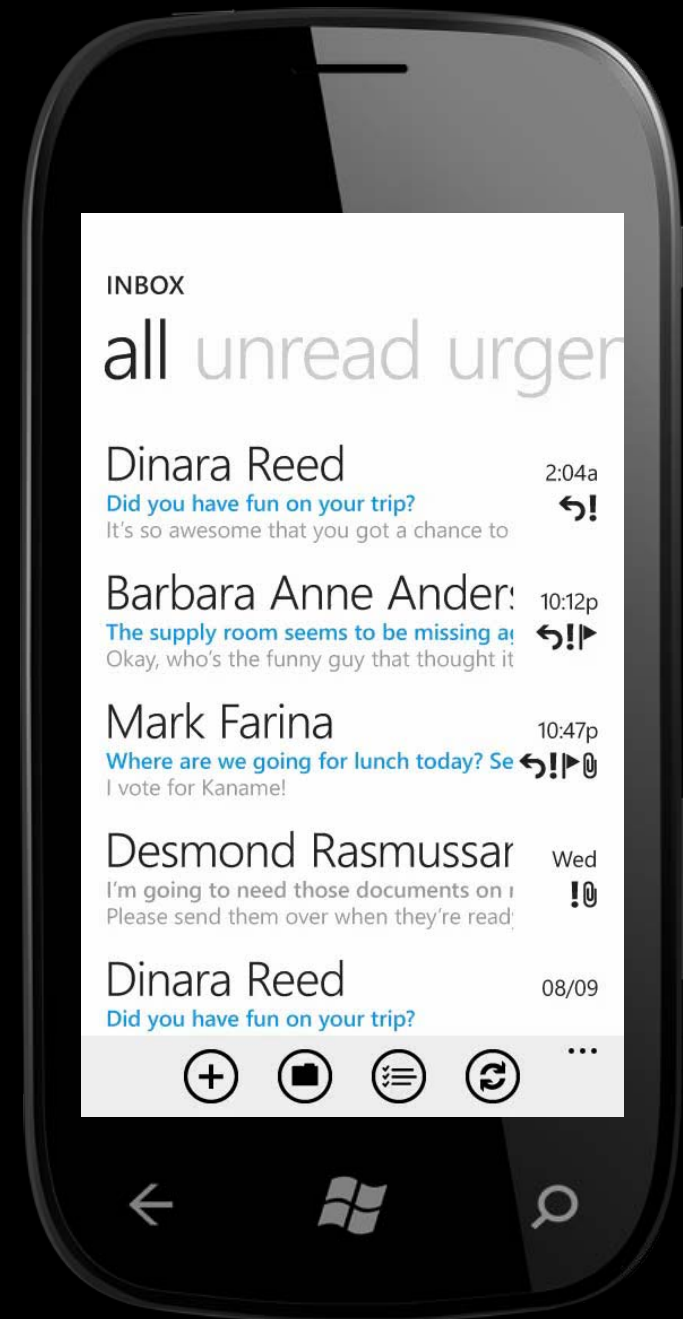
INBOX

all unread urger

Dinara Reed
2:04a
Did you have fun on your trip?
It's so awesome that you got a chance to

Barbara Anne Anders
10:12p
The supply room seems to be missing a
Okay, who's the funny guy that thought it

Mark Farina
10:47p
Where are we going for lunch today? Se
I vote for Kaname!

Desmond Rasmussar
Wed
I'm going to need those documents on
Please send them over when they're read

Dinara Reed
08/09
Did you have fun on your trip?

...